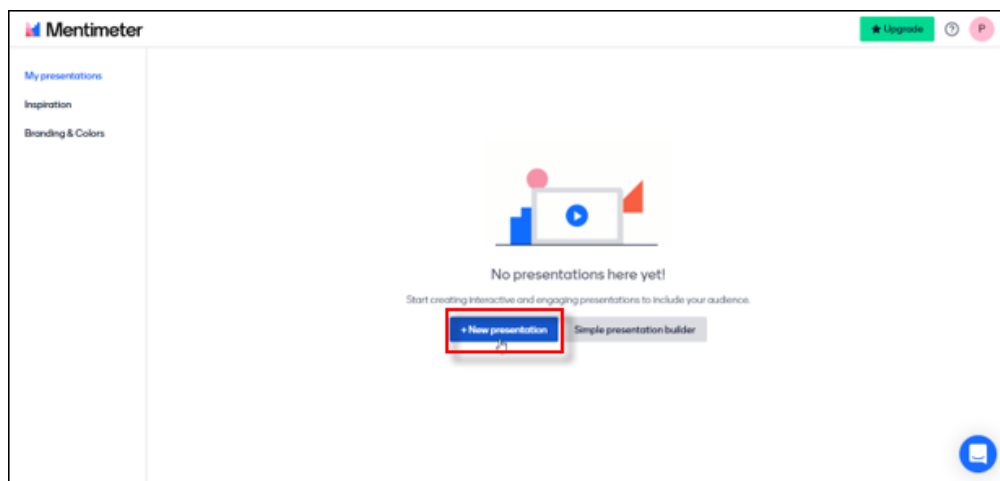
Mentimeter

Upgrade

P

My presentations

Inspiration

Branding & Colors

No presentations here yet!

Start creating interactive and engaging presentations to include your audience.

+ New presentation

Simple presentation builder